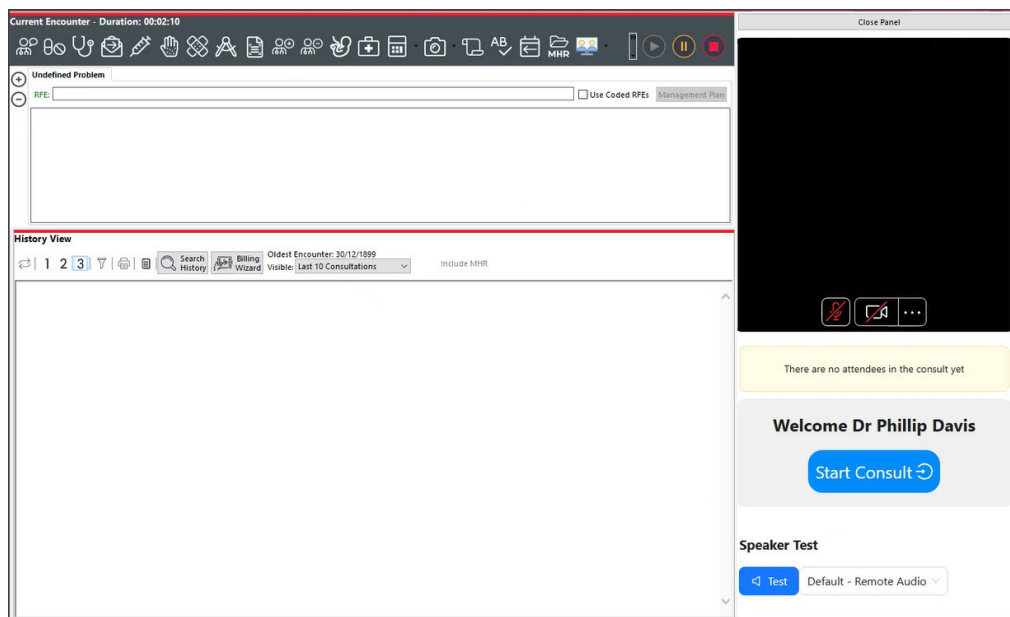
Current Encounter - Duration: 00:02:10

MHR

Undefined Problem

RFE:

Use Coded RFEs

Management Plan

History View

1 2 3

Search History

Billing Wizard

Oldest Encounter: 30/12/1899

Visible: Last 10 Consultations

Include MHR

Close Panel

There are no attendees in the consult yet

Welcome Dr Phillip Davis

Start Consult

Speaker Test

Test

Default - Remote Audio